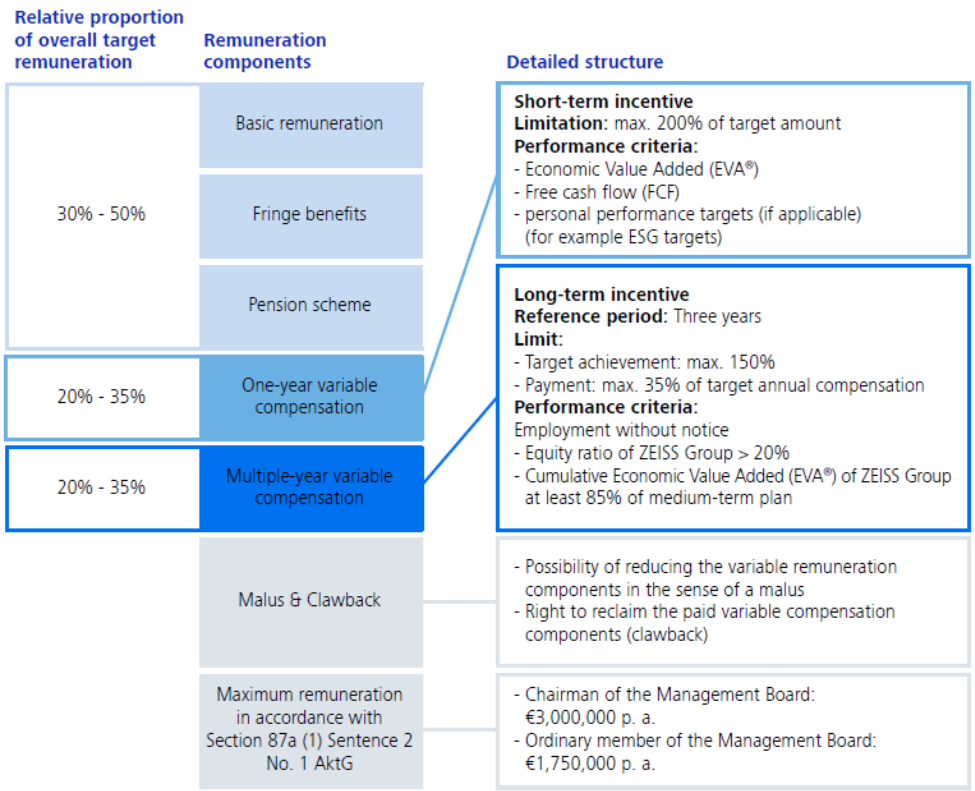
Relative proportion of overall target remuneration

Remuneration components

Detailed structure

30% - 50%

Basic remuneration

Fringe benefits

Pension scheme

Short-term incentive
Limitation: max. 200% of target amount
Performance criteria:
- Economic Value Added (EVA®)
- Free cash flow (FCF)
- personal performance targets (if applicable) (for example ESG targets)

20% - 35%

One-year variable compensation

Long-term incentive
Reference period: Three years
Limit:
- Target achievement: max. 150%
- Payment: max. 35% of target annual compensation
Performance criteria:
Employment without notice
- Equity ratio of ZEISS Group > 20%
- Cumulative Economic Value Added (EVA®) of ZEISS Group at least 85% of medium-term plan

20% - 35%

Multiple-year variable compensation

Malus & Clawback

- Possibility of reducing the variable remuneration components in the sense of a malus
- Right to reclaim the paid variable compensation components (clawback)

Maximum remuneration in accordance with Section 87a (1) Sentence 2 No. 1 AktG

- Chairman of the Management Board: €3,000,000 p. a.
- Ordinary member of the Management Board: €1,750,000 p. a.